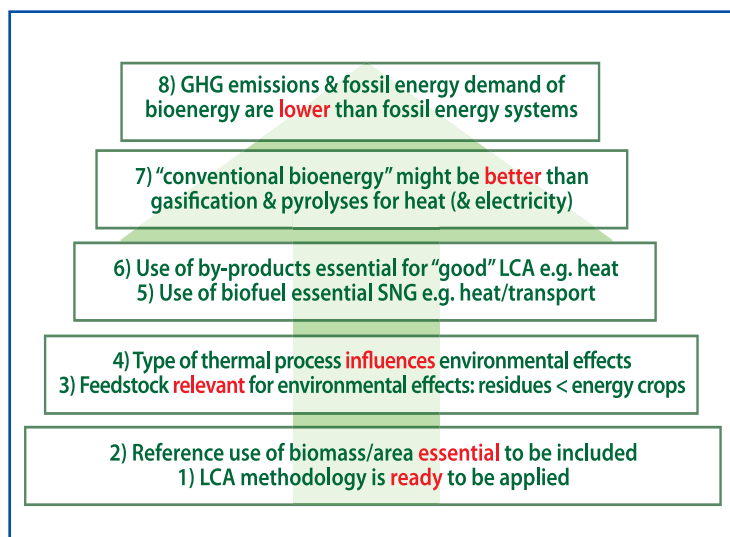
8) GHG emissions & fossil energy demand of bioenergy are lower than fossil energy systems

7) “conventional bioenergy” might be better than gasification & pyrolyses for heat (& electricity)

6) Use of by-products essential for “good” LCA e.g. heat
5) Use of biofuel essential SNG e.g. heat/transport

4) Type of thermal process influences environmental effects
3) Feedstock relevant for environmental effects: residues < energy crops

2) Reference use of biomass/area essential to be included
1) LCA methodology is ready to be applied